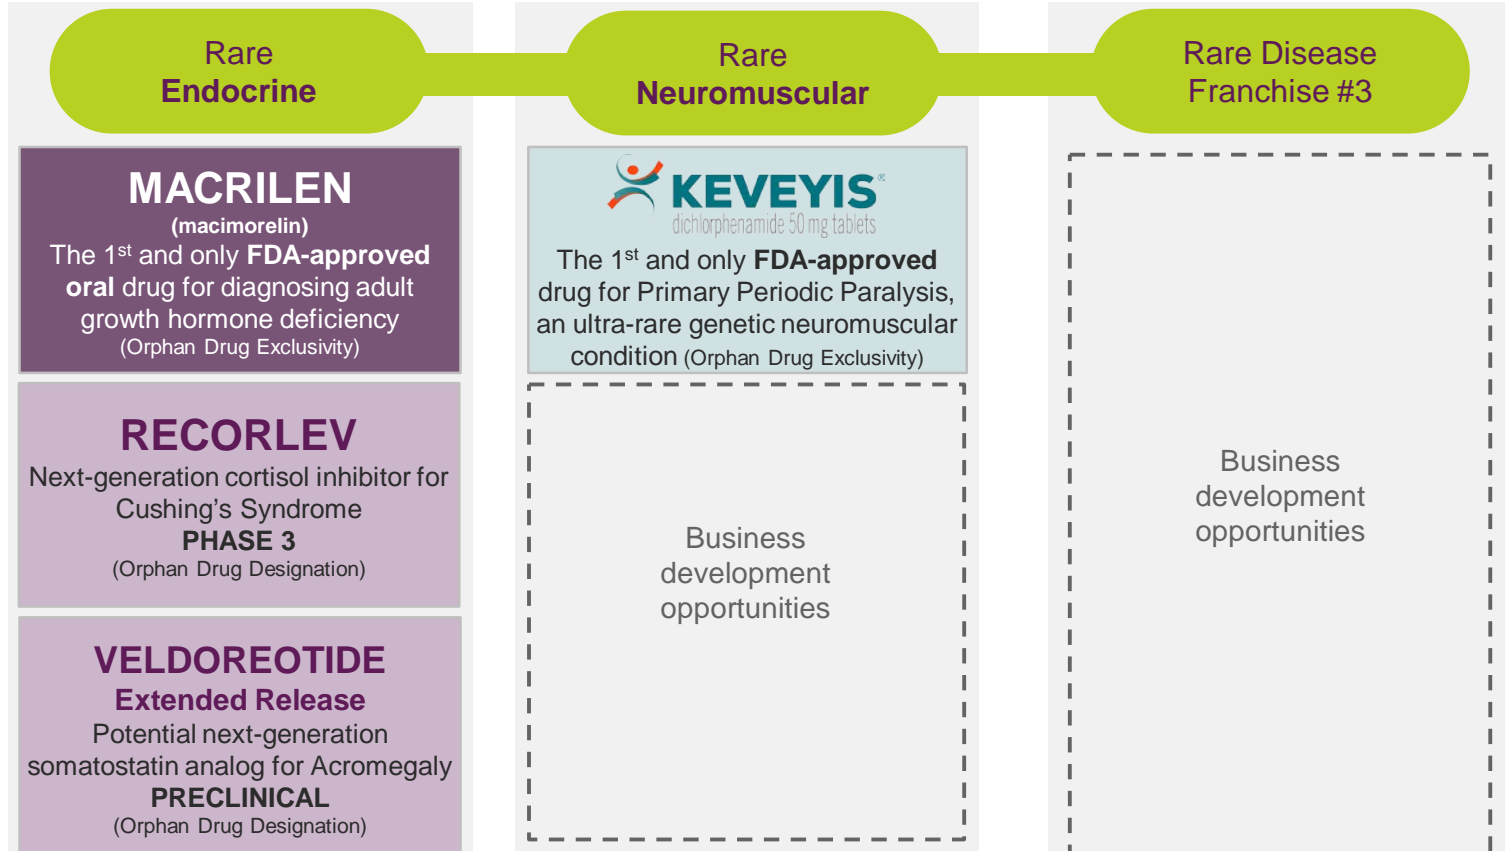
Rare
Endocrine

Rare
Neuromuscular

Rare Disease
Franchise #3

MACRILEN
(macimorelin)
The 1$^{st}$ and only FDA-approved oral drug for diagnosing adult growth hormone deficiency
(Orphan Drug Exclusivity)

KEVEYIS®
dichlorphenamide 50 mg tablets
The 1$^{st}$ and only FDA-approved drug for Primary Periodic Paralysis, an ultra-rare genetic neuromuscular condition (Orphan Drug Exclusivity)

RECORLEV
Next-generation cortisol inhibitor for Cushing's Syndrome
PHASE 3
(Orphan Drug Designation)

Business development opportunities

Business development opportunities

VELDOREOTIDE
Extended Release
Potential next-generation somatostatin analog for Acromegaly
PRECLINICAL
(Orphan Drug Designation)